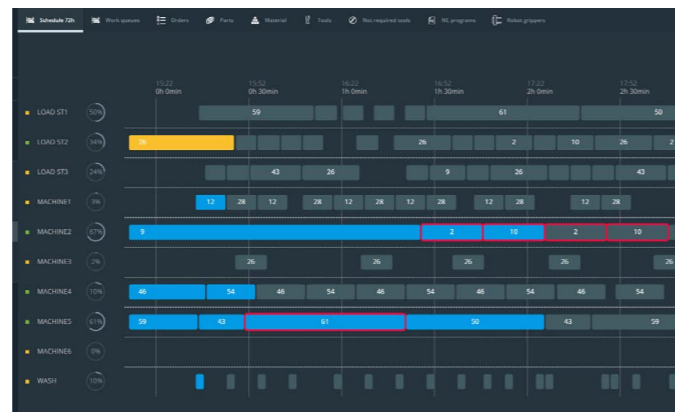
Schedule 72h | Work queues | Orders | Parts | Material | Tools | Not required tools | NC programs | Robot grippers

15:22 0h 0min | 15:52 0h 30min | 16:22 1h 0min | 16:52 1h 30min | 17:22 2h 0min | 17:52 2h 30min

LOAD ST1 50% 59 61 50
LOAD ST2 34% 26 26 2 10 26 2
LOAD ST3 24% 43 26 9 26 43
MACHINE1 5% 12 28 12 28 12 28 12 28 12 28 12 28
MACHINE2 67% 9 2 10 2 10
MACHINE3 2% 26 26 26 26 26
MACHINE4 10% 46 54 46 54 46 54 46 54 46 54
MACHINE5 61% 59 43 61 50 43 59
MACHINE6 0%
WASH 10%